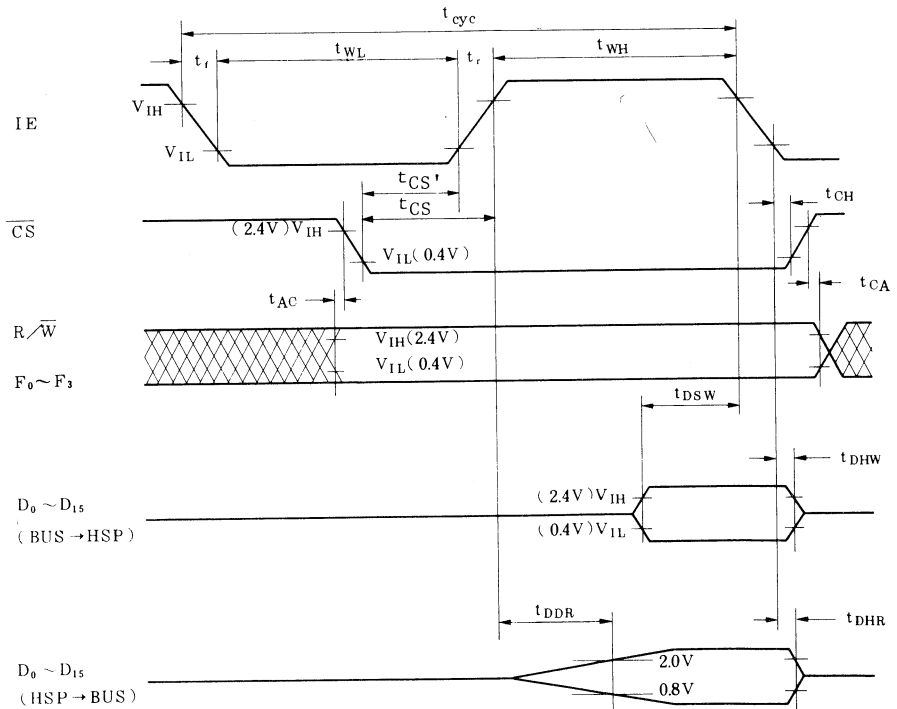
$t_{cyc}$

$t_f$

$t_{WL}$

$t_r$

$t_{WH}$

IE

$V_{IH}$

$V_{IL}$

$t_{CS'}$

$t_{CS}$

$t_{CH}$

$\overline{CS}$

(2.4V) $V_{IH}$

$V_{IL}$(0.4V)

$t_{CA}$

$t_{AC}$

R/$\overline{W}$

$F_0 \sim F_3$

$V_{IH}$(2.4V)

$V_{IL}$(0.4V)

$t_{DSW}$

$t_{DHW}$

$D_0 \sim D_{15}$

(BUS→HSP)

(2.4V) $V_{IH}$

(0.4V) $V_{IL}$

$t_{DDR}$

$t_{DHR}$

$D_0 \sim D_{15}$

(HSP→BUS)

2.0V

0.8V